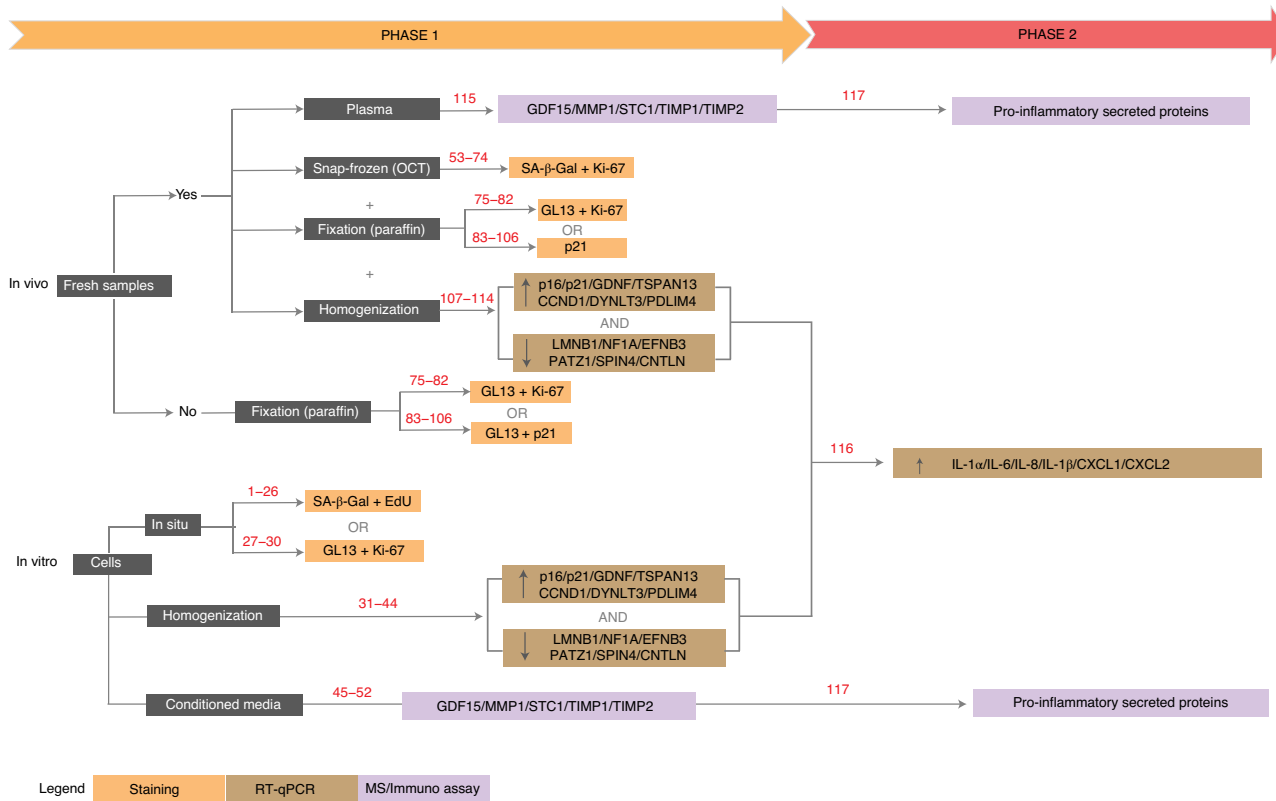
PHASE 1

PHASE 2

In vivo

Fresh samples

Yes

Plasma

115

GDF15/MMP1/STC1/TIMP1/TIMP2

117

Pro-inflammatory secreted proteins

Snap-frozen (OCT)

53–74

SA-β-Gal + Ki-67

+

Fixation (paraffin)

75–82

GL13 + Ki-67

OR

83–106

p21

+

Homogenization

107–114

↑ p16/p21/GDNF/TSPAN13 CCND1/DYNLT3/PDLIM4

AND

↓ LMNB1/NF1A/EFNB3 PATZ1/SPIN4/CNTLN

No

Fixation (paraffin)

75–82

GL13 + Ki-67

OR

83–106

GL13 + p21

116

↑ IL-1α/IL-6/IL-8/IL-1β/CXCL1/CXCL2

In vitro

Cells

In situ

1–26

SA-β-Gal + EdU

OR

27–30

GL13 + Ki-67

Homogenization

31–44

↑ p16/p21/GDNF/TSPAN13 CCND1/DYNLT3/PDLIM4

AND

↓ LMNB1/NF1A/EFNB3 PATZ1/SPIN4/CNTLN

Conditioned media

45–52

GDF15/MMP1/STC1/TIMP1/TIMP2

117

Pro-inflammatory secreted proteins

Legend

Staining

RT-qPCR

MS/Immuno assay